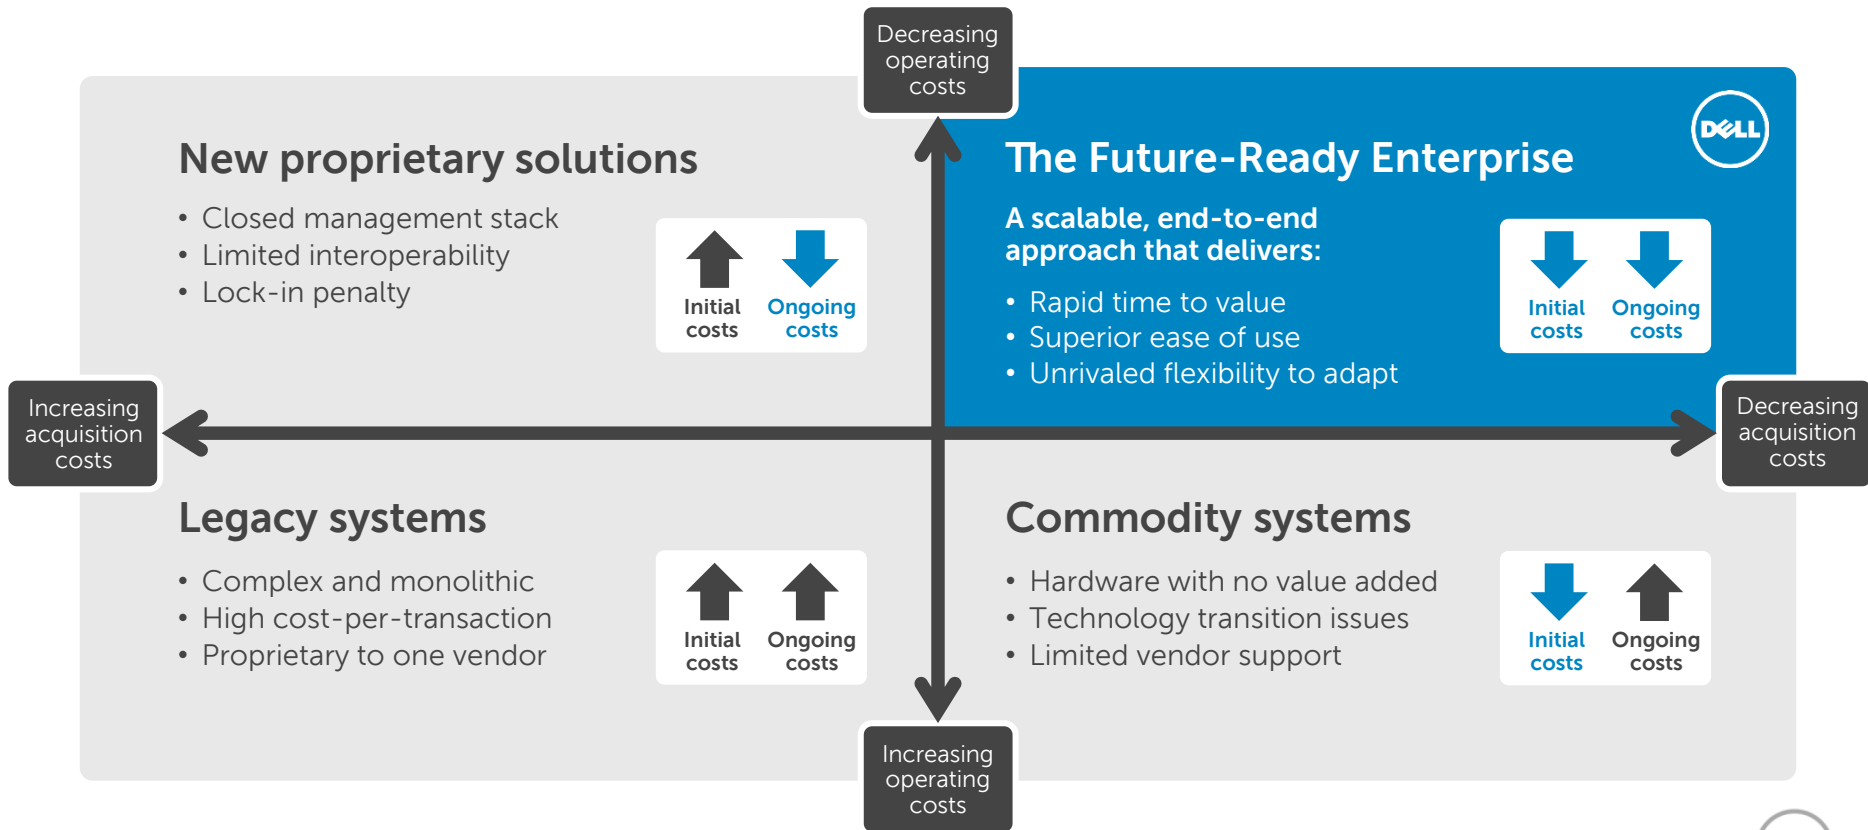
Decreasing operating costs

New proprietary solutions

• Closed management stack
• Limited interoperability
• Lock-in penalty

Initial costs

Ongoing costs

The Future-Ready Enterprise

DELL

A scalable, end-to-end approach that delivers:

• Rapid time to value
• Superior ease of use
• Unrivaled flexibility to adapt

Initial costs

Ongoing costs

Increasing acquisition costs

Decreasing acquisition costs

Legacy systems

• Complex and monolithic
• High cost-per-transaction
• Proprietary to one vendor

Initial costs

Ongoing costs

Commodity systems

• Hardware with no value added
• Technology transition issues
• Limited vendor support

Initial costs

Ongoing costs

Increasing operating costs